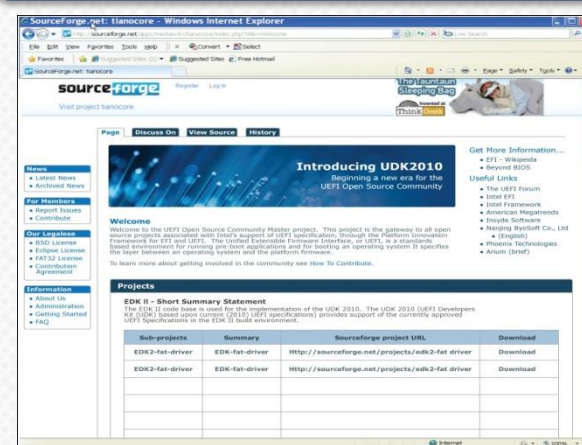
SourceForge.net: tianocore - Windows Internet Explorer

http://sourceforge.net/apps/mediawiki/tianocore/index.php?title=Welcome

Live Search

File Edit View Favorites Tools Help

Convert Select

Favorites Suggested Sites Free Hotmail

SourceForge.net: tianocore

Page Safety Tools

sourceforge

Register Log in

Visit project tianocore

The Tauntaun Sleeping Bag

Invented at ThinkGeek

Page Discuss On View Source History

Introducing UDK2010

Beginning a new era for the UEFI Open Source Community

News
• Latest News
• Archived News

For Members
• Report Issues
• Contribute

Our Legalese
• BSD License
• Eclipse License
• FAT32 License
• Contribution Agreement

Information
• About Us
• Administration
• Getting Started
• FAQ

Welcome

Welcome to the UEFI Open Source Community Master project. This project is the gateway to all open source projects associated with Intel's support of UEFI specification, through the Platform Innovation Framework for EFI and UEFI. The Unified Extensible Firmware Interface, or UEFI, is a standards based environment for running pre-boot applications and for booting an operating system It specifies the layer between an operating system and the platform firmware.

To learn more about getting involved in the community see How To Contribute.

Get More Information...
• EFI - Wikipedia
• Beyond BIOS

Useful Links
• The UEFI Forum
• Intel EFI
• Intel Framework
• American Megatrends
• Insyde Software
• Nanjing ByoSoft Co., Ltd
• (English)
• Phoenix Technologies
• Arium (brief)

Projects

EDK II - Short Summary Statement

The EDK II code base is used for the implementation of the UDK 2010. The UDK 2010 (UEFI Developers Kit (UDK) based upon current (2010) UEFI specifications) provides support of the currently approved UEFI Specifications in the EDK II build environment.

| Sub-projects | Summary | Sourceforge project URL | Download |
|---|---|---|---|
| EDK2-fat-driver | EDK-fat-driver | Http://sourceforge.net/projects/edk2-fat driver | Download |
| EDK2-fat-driver | EDK-fat-driver | Http://sourceforge.net/projects/edk2-fat driver | Download |
| | | | |
| | | | |
| | | | |

Internet

100%